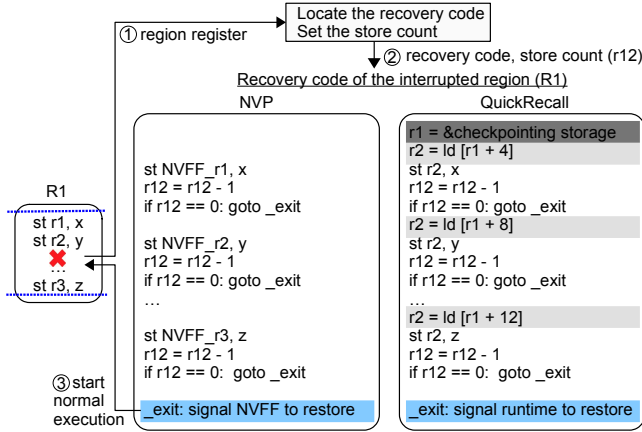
Locate the recovery code
Set the store count

① region register

② recovery code, store count (r12)

Recovery code of the interrupted region (R1)

R1

st r1, x
st r2, y
…
st r3, z

NVP

st NVFF_r1, x
r12 = r12 - 1
if r12 == 0: goto _exit

st NVFF_r2, y
r12 = r12 - 1
if r12 == 0: goto _exit
…

st NVFF_r3, z
r12 = r12 - 1
if r12 == 0: goto _exit

_exit: signal NVFF to restore

QuickRecall

r1 = &checkpointing storage
r2 = ld [r1 + 4]
st r2, x
r12 = r12 - 1
if r12 == 0: goto _exit
r2 = ld [r1 + 8]
st r2, y
r12 = r12 - 1
if r12 == 0: goto _exit
…
r2 = ld [r1 + 12]
st r2, z
r12 = r12 - 1
if r12 == 0: goto _exit

_exit: signal runtime to restore

③ start normal execution